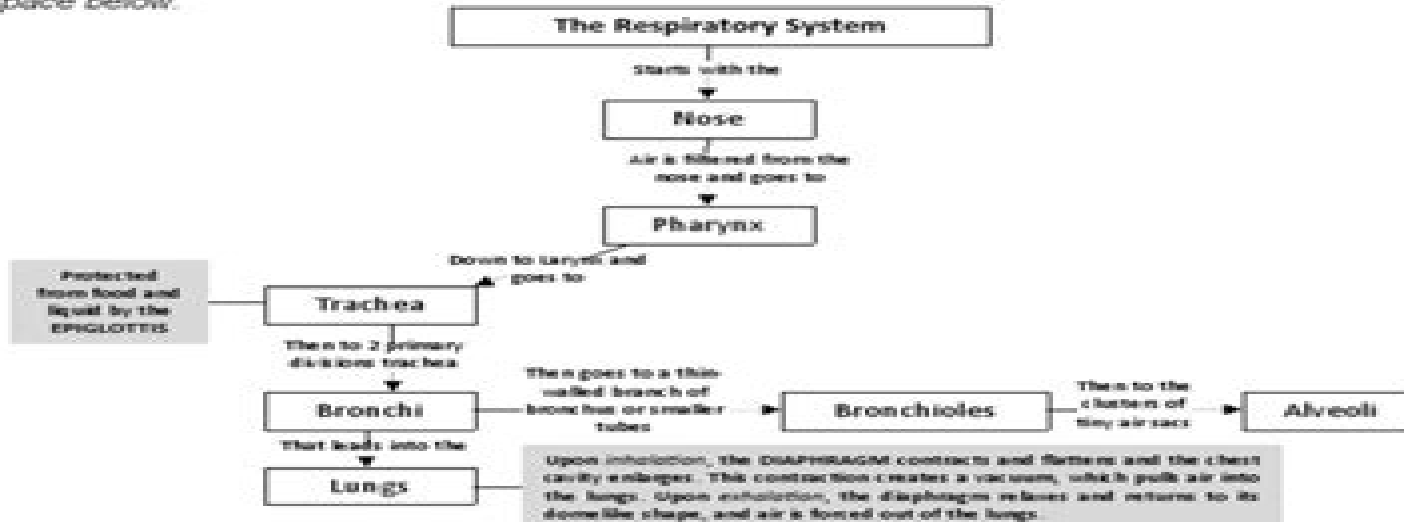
space below.

The Respiratory System

Starts with the

Nose

Air is filtered from the nose and goes to

Pharynx

Down to Larynx and goes to

Protected from food and liquid by the EPIGLOTTIS

Trachea

Then to 2 primary divisions trachea

Bronchi

Then goes to a thin-walled branch of bronchus or smaller tubes

Bronchioles

Then to the clusters of tiny air sacs

Alveoli

That leads into the

Lungs

Upon inhalation, the DIAPHRAGM contracts and flattens and the chest cavity enlarges. This contraction creates a vacuum, which pulls air into the lungs. Upon exhalation, the diaphragm relaxes and returns to its domelike shape, and air is forced out of the lungs.